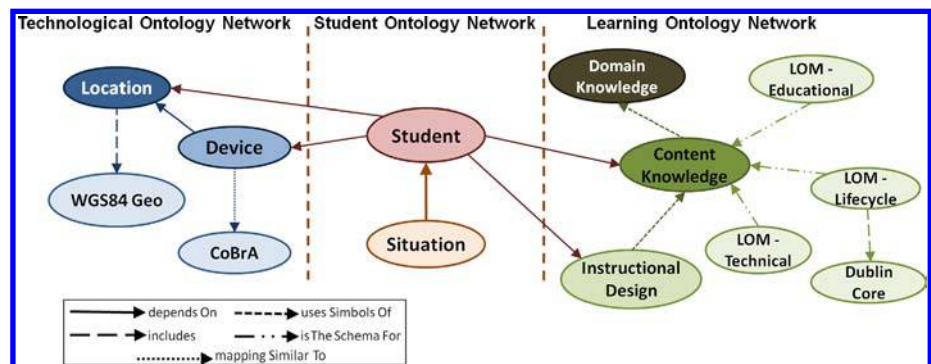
Technological Ontology Network

Student Ontology Network

Learning Ontology Network

Location

Device

WGS84 Geo

CoBrA

Student

Situation

Domain Knowledge

LOM - Educational

Content Knowledge

LOM - Lifecycle

LOM - Technical

Instructional Design

Dublin Core

depends On

uses Simbols Of

includes

is The Schema For

mapping Similar To